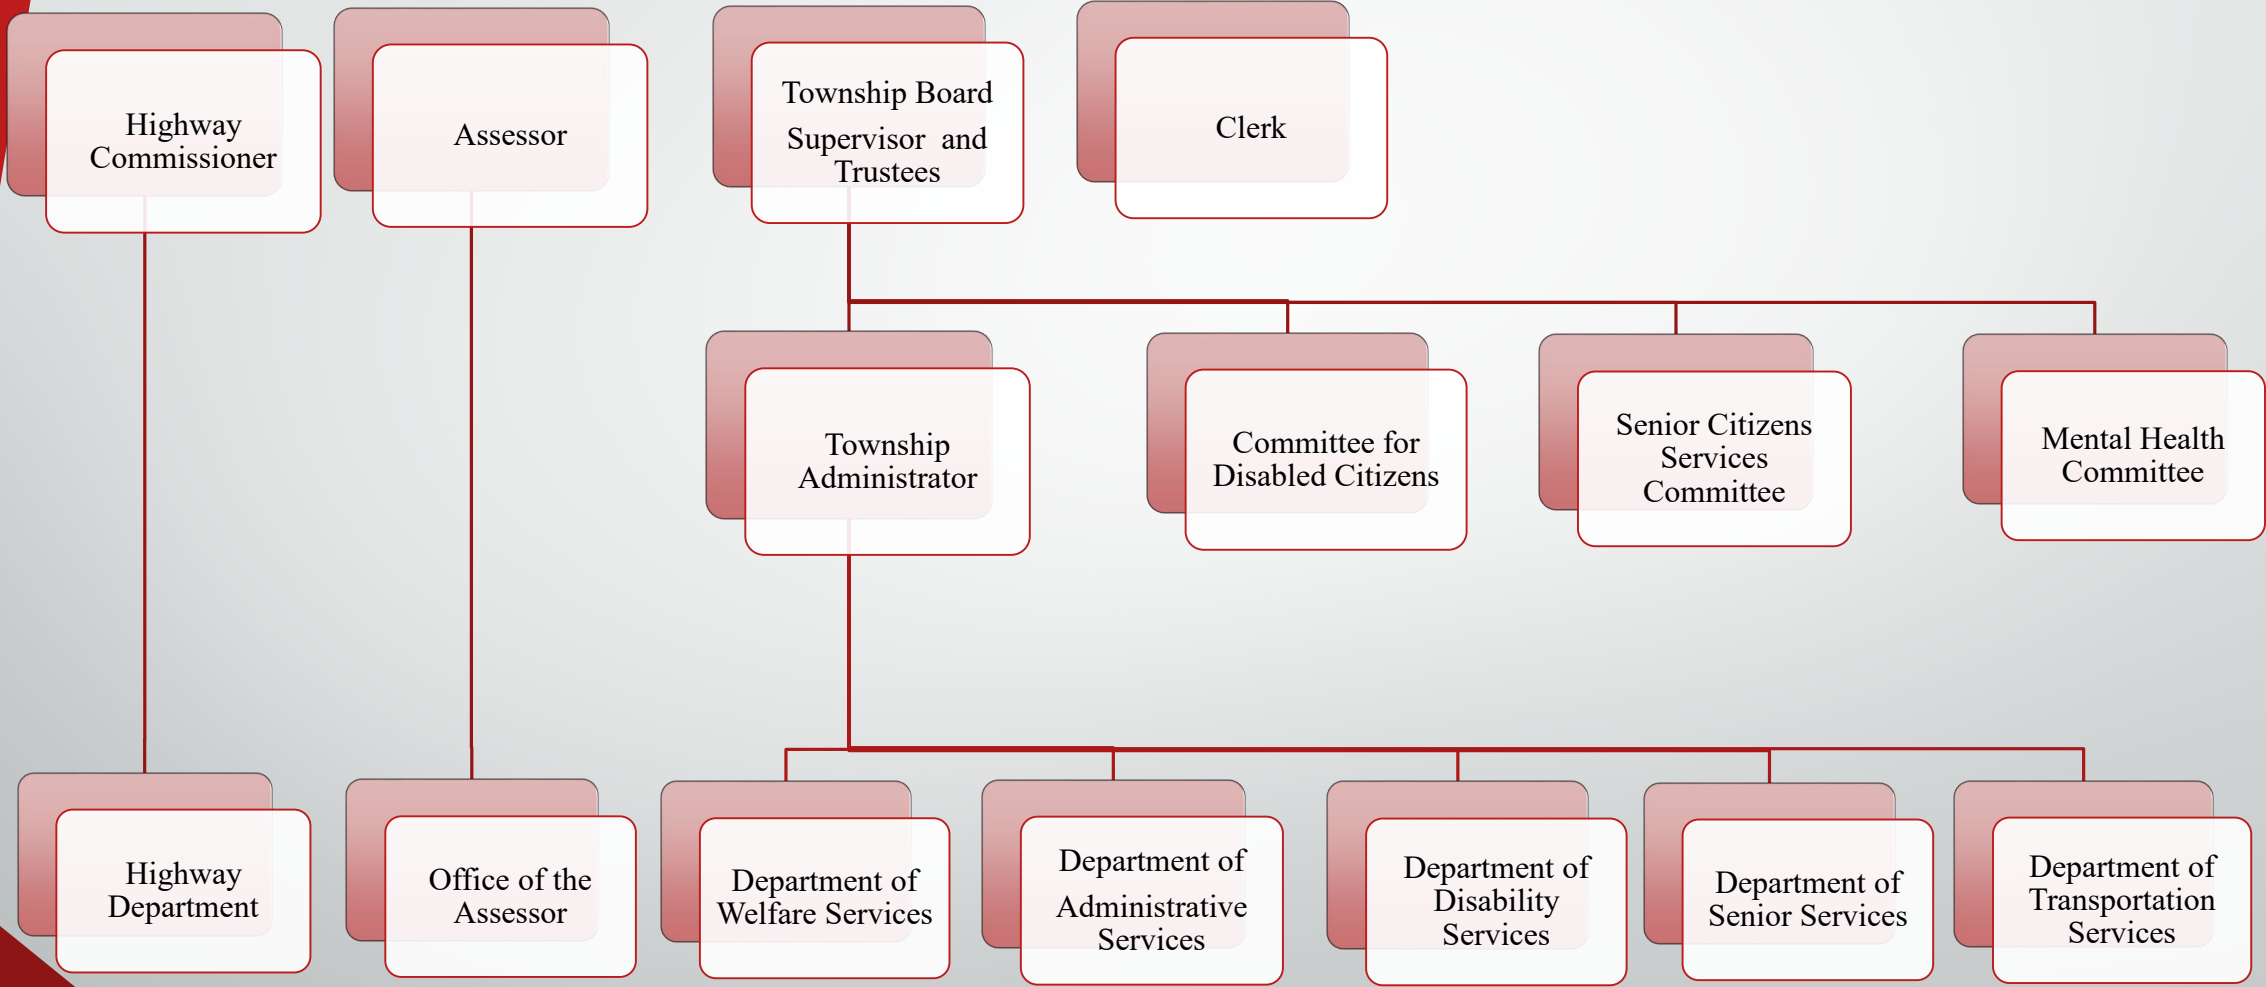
Highway Commissioner

Assessor

Township Board
Supervisor and Trustees

Clerk

Township Administrator

Committee for Disabled Citizens

Senior Citizens Services Committee

Mental Health Committee

Highway Department

Office of the Assessor

Department of Welfare Services

Department of Administrative Services

Department of Disability Services

Department of Senior Services

Department of Transportation Services